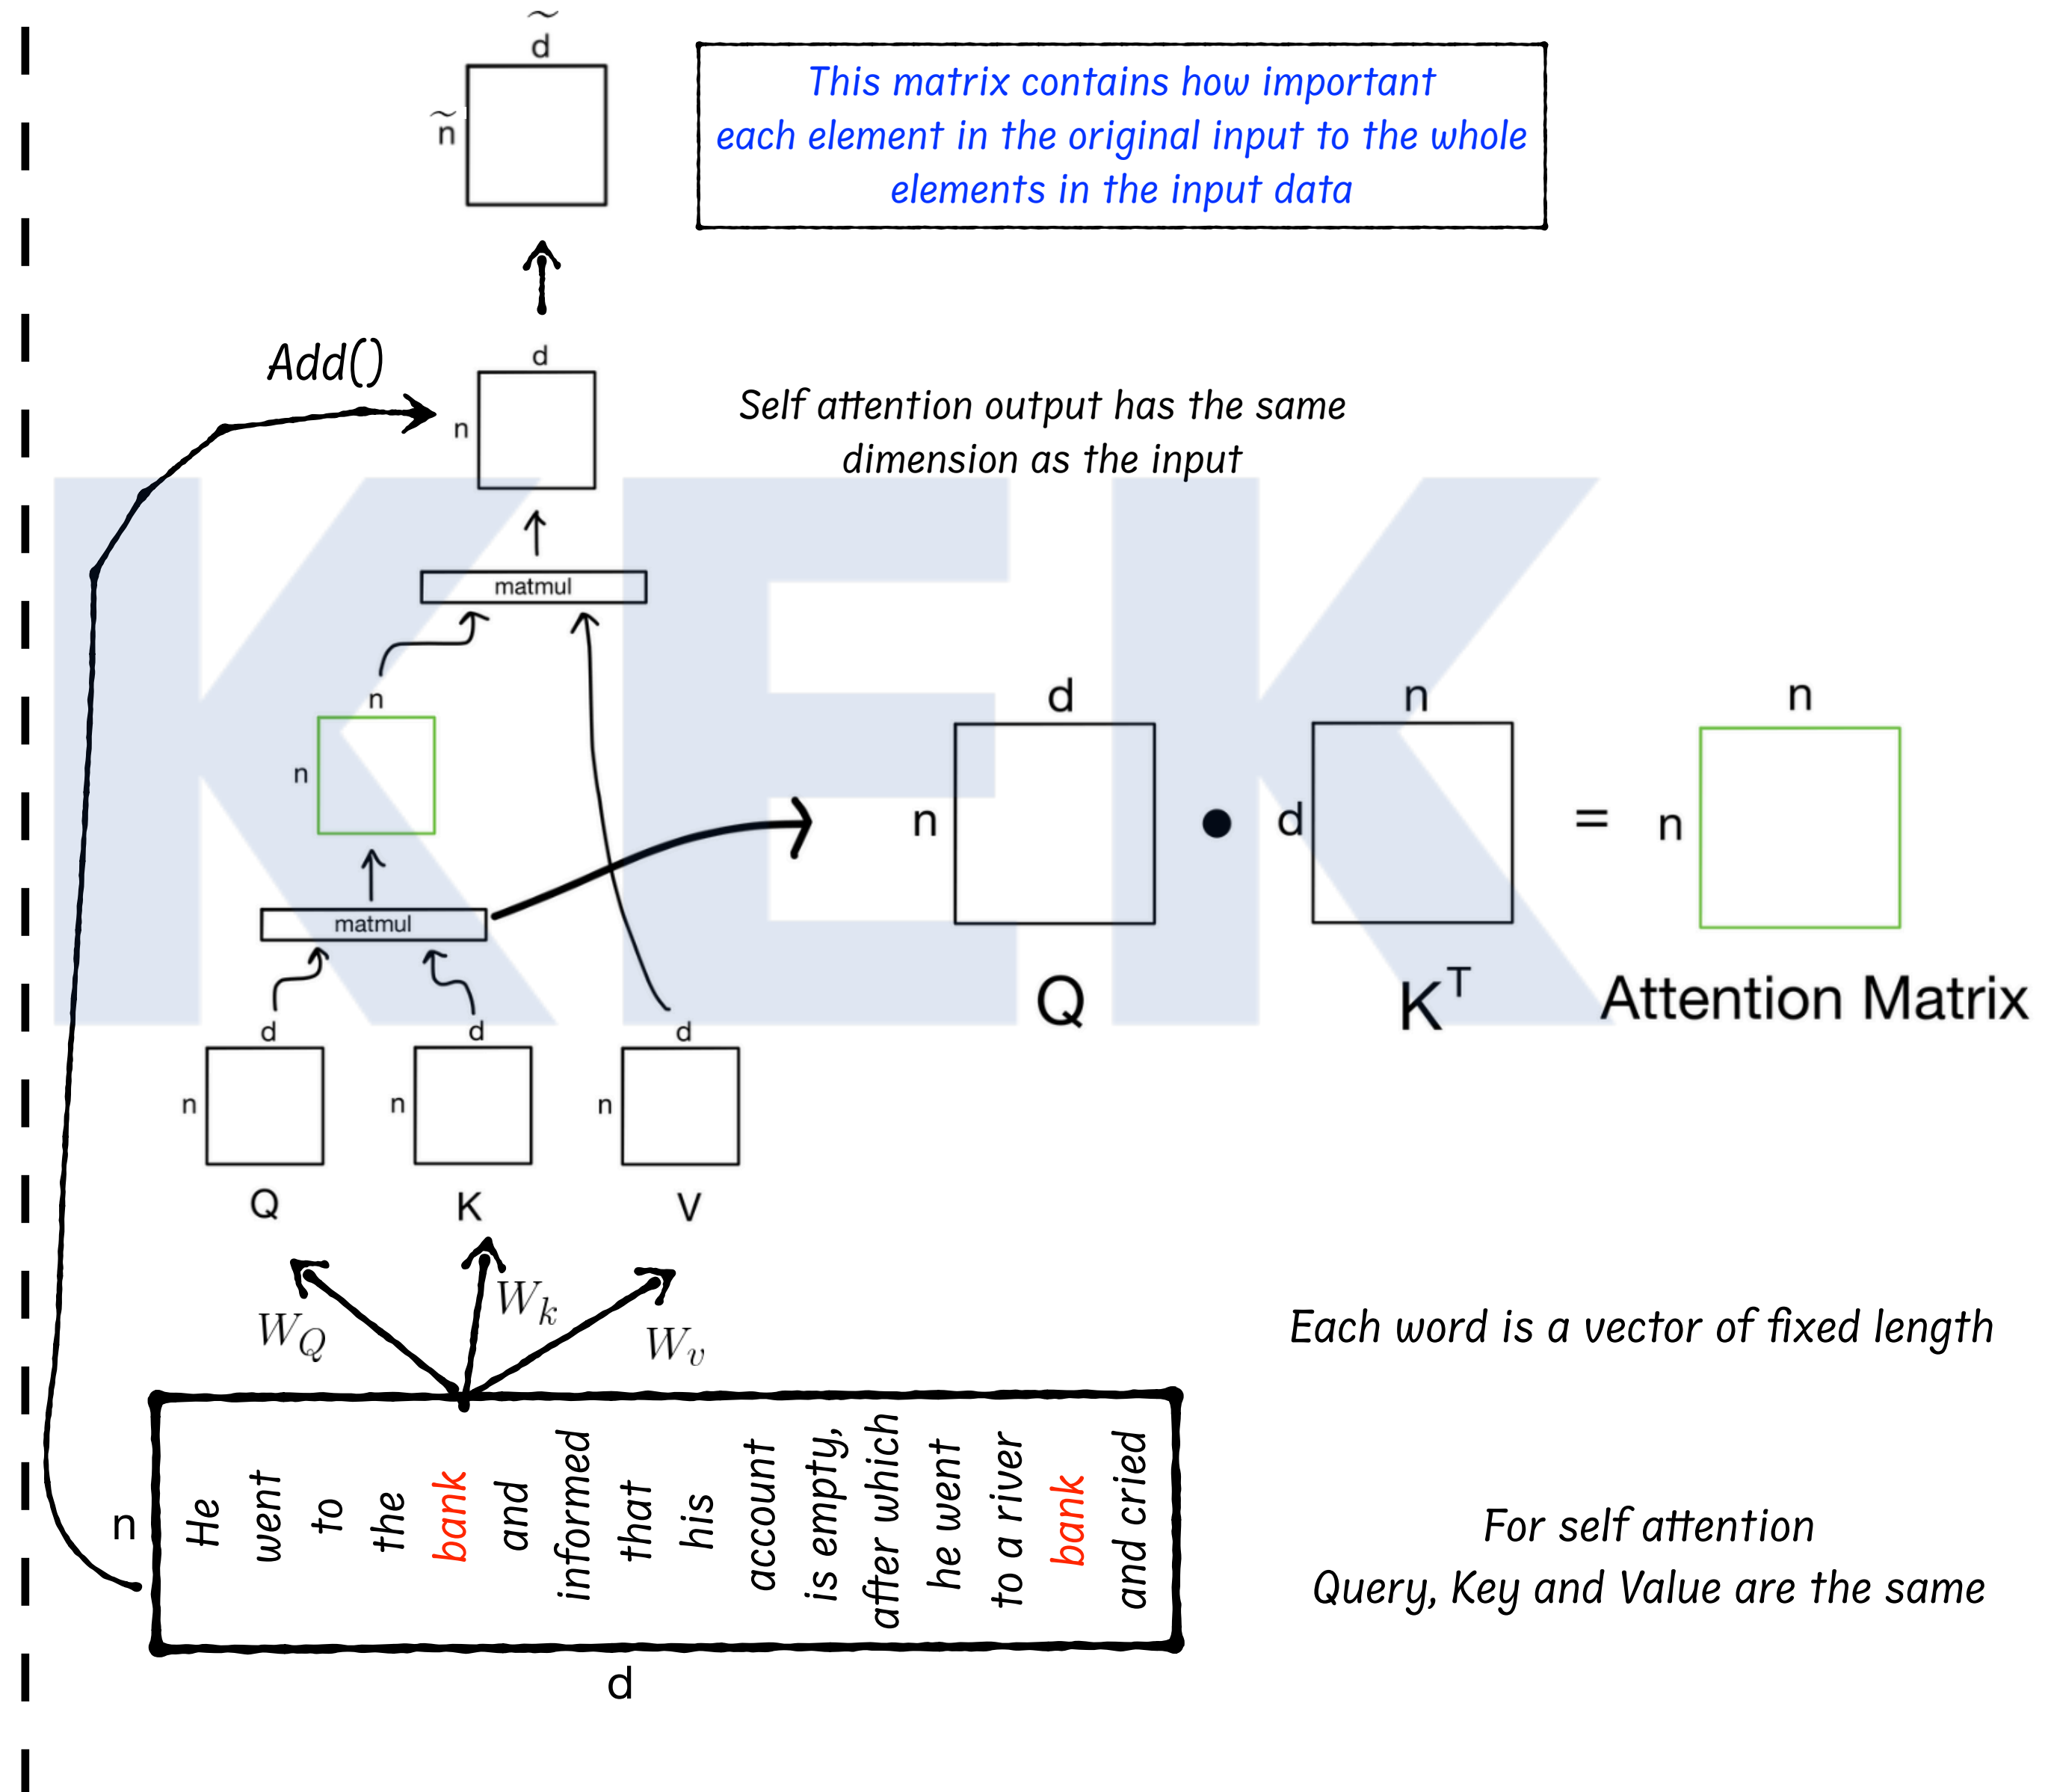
$\tilde{d}$

$\tilde{n}$

This matrix contains how important each element in the original input to the whole elements in the input data

Add()

d

n

Self attention output has the same dimension as the input

matmul

n

n

d

n

n

n

n

d

= n

Q

$K^T$

Attention Matrix

matmul

d

n

d

n

d

n

Q

K

V

$W_Q$

$W_k$

$W_v$

Each word is a vector of fixed length

n

He went to the bank and informed that his account is empty, after which he went to a river bank and cried

For self attention
Query, Key and Value are the same

d